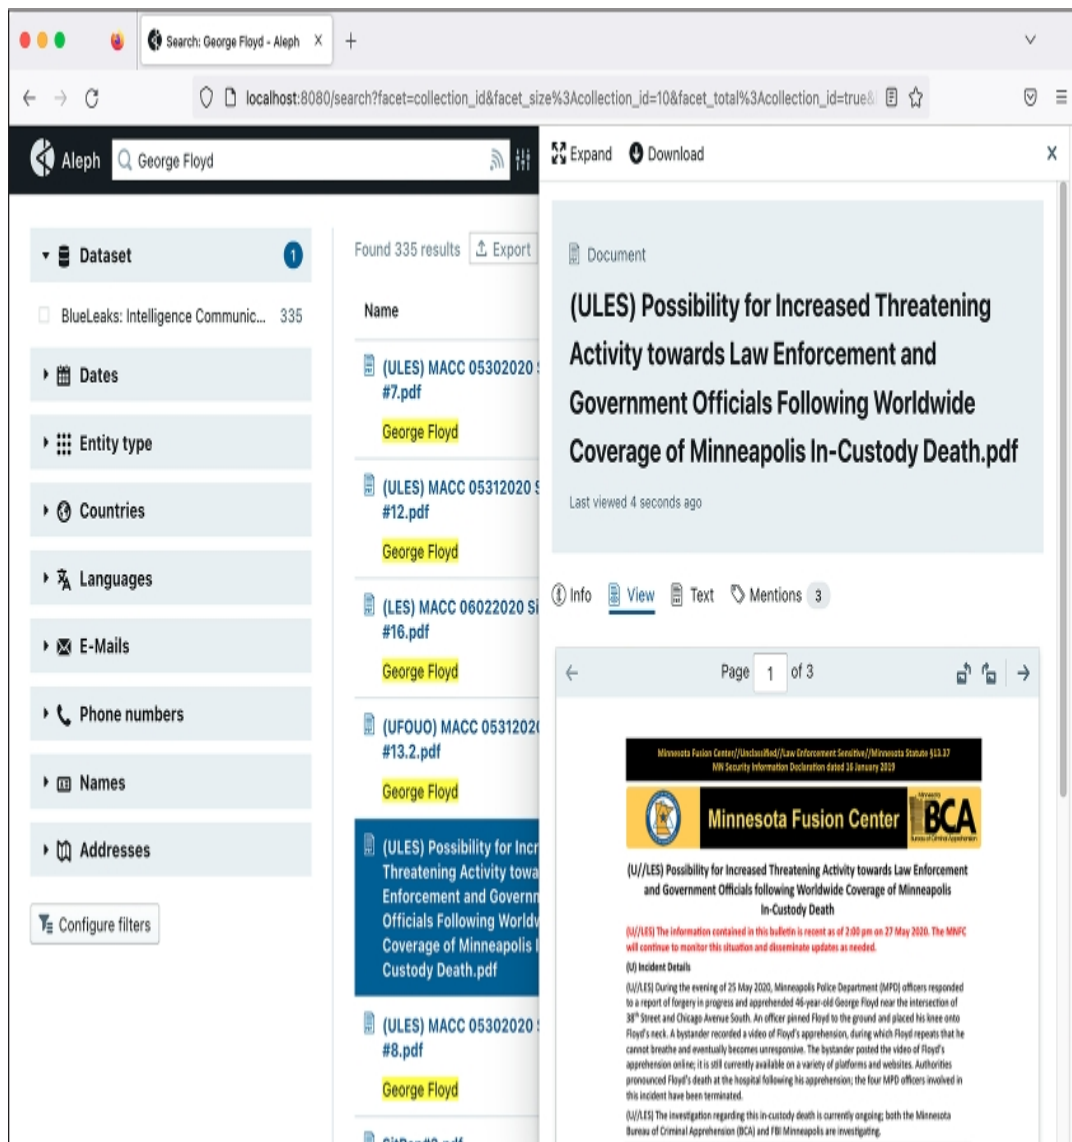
Search: George Floyd - Aleph ×

localhost:8080/search?facet=collection_id&facet_size%3Acollection_id=10&facet_total%3Acollection_id=true&

Aleph George Floyd

Expand Download ×

Dataset 1

BlueLeaks: Intelligence Communic... 335

Dates

Entity type

Countries

Languages

E-Mails

Phone numbers

Names

Addresses

Configure filters

Found 335 results Export

Name

(ULES) MACC 05302020 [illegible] #7.pdf

George Floyd

(ULES) MACC 05312020 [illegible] #12.pdf

George Floyd

(LES) MACC 06022020 Si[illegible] #16.pdf

George Floyd

(UFOUO) MACC 0531202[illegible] #13.2.pdf

George Floyd

(ULES) Possibility for Incr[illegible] Threatening Activity towa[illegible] Enforcement and Governm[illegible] Officials Following Worldw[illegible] Coverage of Minneapolis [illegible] Custody Death.pdf

(ULES) MACC 05302020 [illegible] #8.pdf

George Floyd

Document

(ULES) Possibility for Increased Threatening Activity towards Law Enforcement and Government Officials Following Worldwide Coverage of Minneapolis In-Custody Death.pdf

Last viewed 4 seconds ago

Info View Text Mentions 3

Page 1 of 3

Minnesota Fusion Center//Unclassified//Law Enforcement Sensitive//Minnesota Statute §13.37 MN Security Information Declaration dated 16 January 2019

Minnesota Fusion Center BCA Bureau of Criminal Apprehension

(U//LES) Possibility for Increased Threatening Activity towards Law Enforcement and Government Officials following Worldwide Coverage of Minneapolis In-Custody Death

(U//LES) The information contained in this bulletin is recent as of 2:00 pm on 27 May 2020. The MNFC will continue to monitor this situation and disseminate updates as needed.

(U) Incident Details

(U//LES) During the evening of 25 May 2020, Minneapolis Police Department (MPD) officers responded to a report of forgery in progress and apprehended 46-year-old George Floyd near the intersection of 38th Street and Chicago Avenue South. An officer pinned Floyd to the ground and placed his knee onto Floyd's neck. A bystander recorded a video of Floyd's apprehension, during which Floyd repeats that he cannot breathe and eventually becomes unresponsive. The bystander posted the video of Floyd's apprehension online; it is still currently available on a variety of platforms and websites. Authorities pronounced Floyd's death at the hospital following his apprehension; the four MPD officers involved in this incident have been terminated.

(U//LES) The investigation regarding this in-custody death is currently ongoing; both the Minnesota Bureau of Criminal Apprehension (BCA) and FBI Minneapolis are investigating.